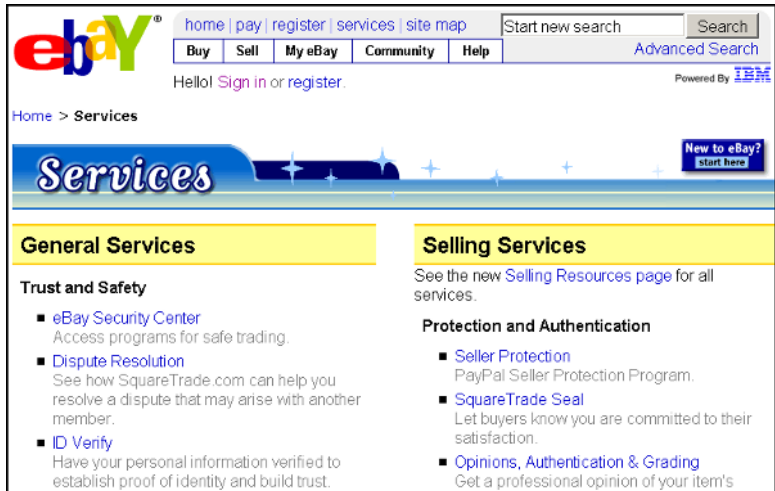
ebay®

home | pay | register | services | site map

Start new search | Search

Advanced Search

| Buy | Sell | My eBay | Community | Help |
|---|---|---|---|---|

Hello! Sign in or register.

Powered By IBM

Home > Services

Services

New to eBay? start here

General Services

Trust and Safety

- eBay Security Center
Access programs for safe trading.
- Dispute Resolution
See how SquareTrade.com can help you resolve a dispute that may arise with another member.
- ID Verify
Have your personal information verified to establish proof of identity and build trust.

Selling Services

See the new Selling Resources page for all services.

Protection and Authentication

- Seller Protection
PayPal Seller Protection Program.
- SquareTrade Seal
Let buyers know you are committed to their satisfaction.
- Opinions, Authentication & Grading
Get a professional opinion of your item's